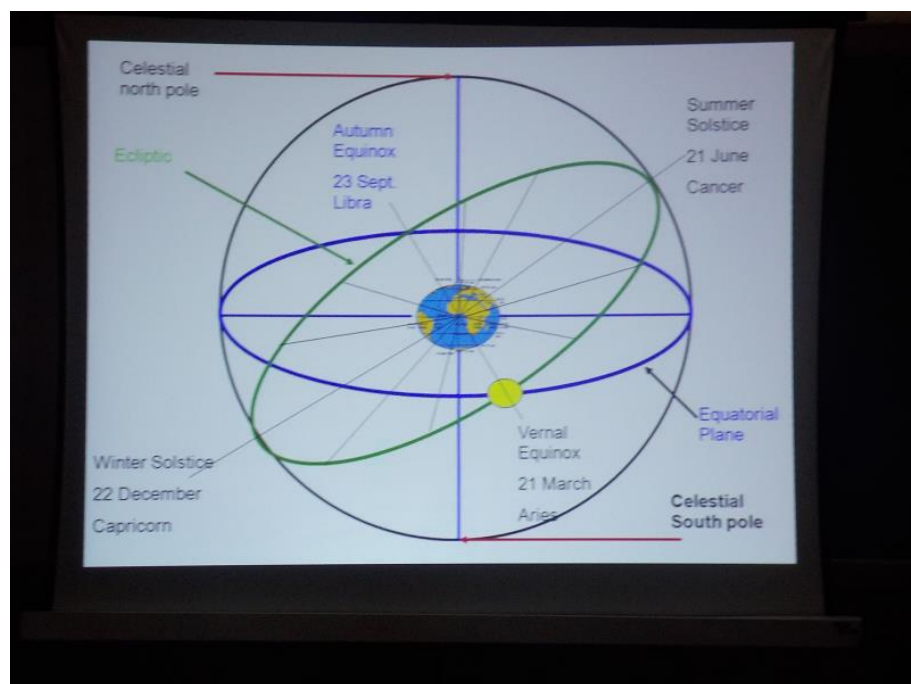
Celestial north pole

Summer Solstice

21 June

Cancer

Autumn Equinox

23 Sept. Libra

Ecliptic

Equatorial Plane

Vernal Equinox

21 March

Aries

Winter Solstice

22 December

Capricorn

Celestial South pole